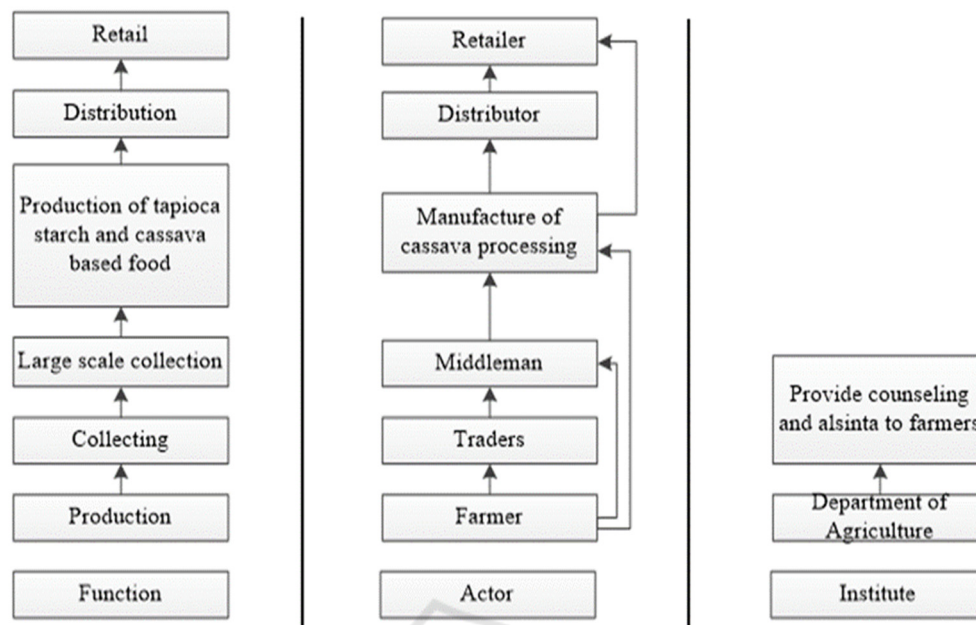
Retail

Distribution

Production of tapioca starch and cassava based food

Large scale collection

Collecting

Production

Function

Retailer

Distributor

Manufacture of cassava processing

Middleman

Traders

Farmer

Actor

Provide counseling and alsinta to farmers

Department of Agriculture

Institute